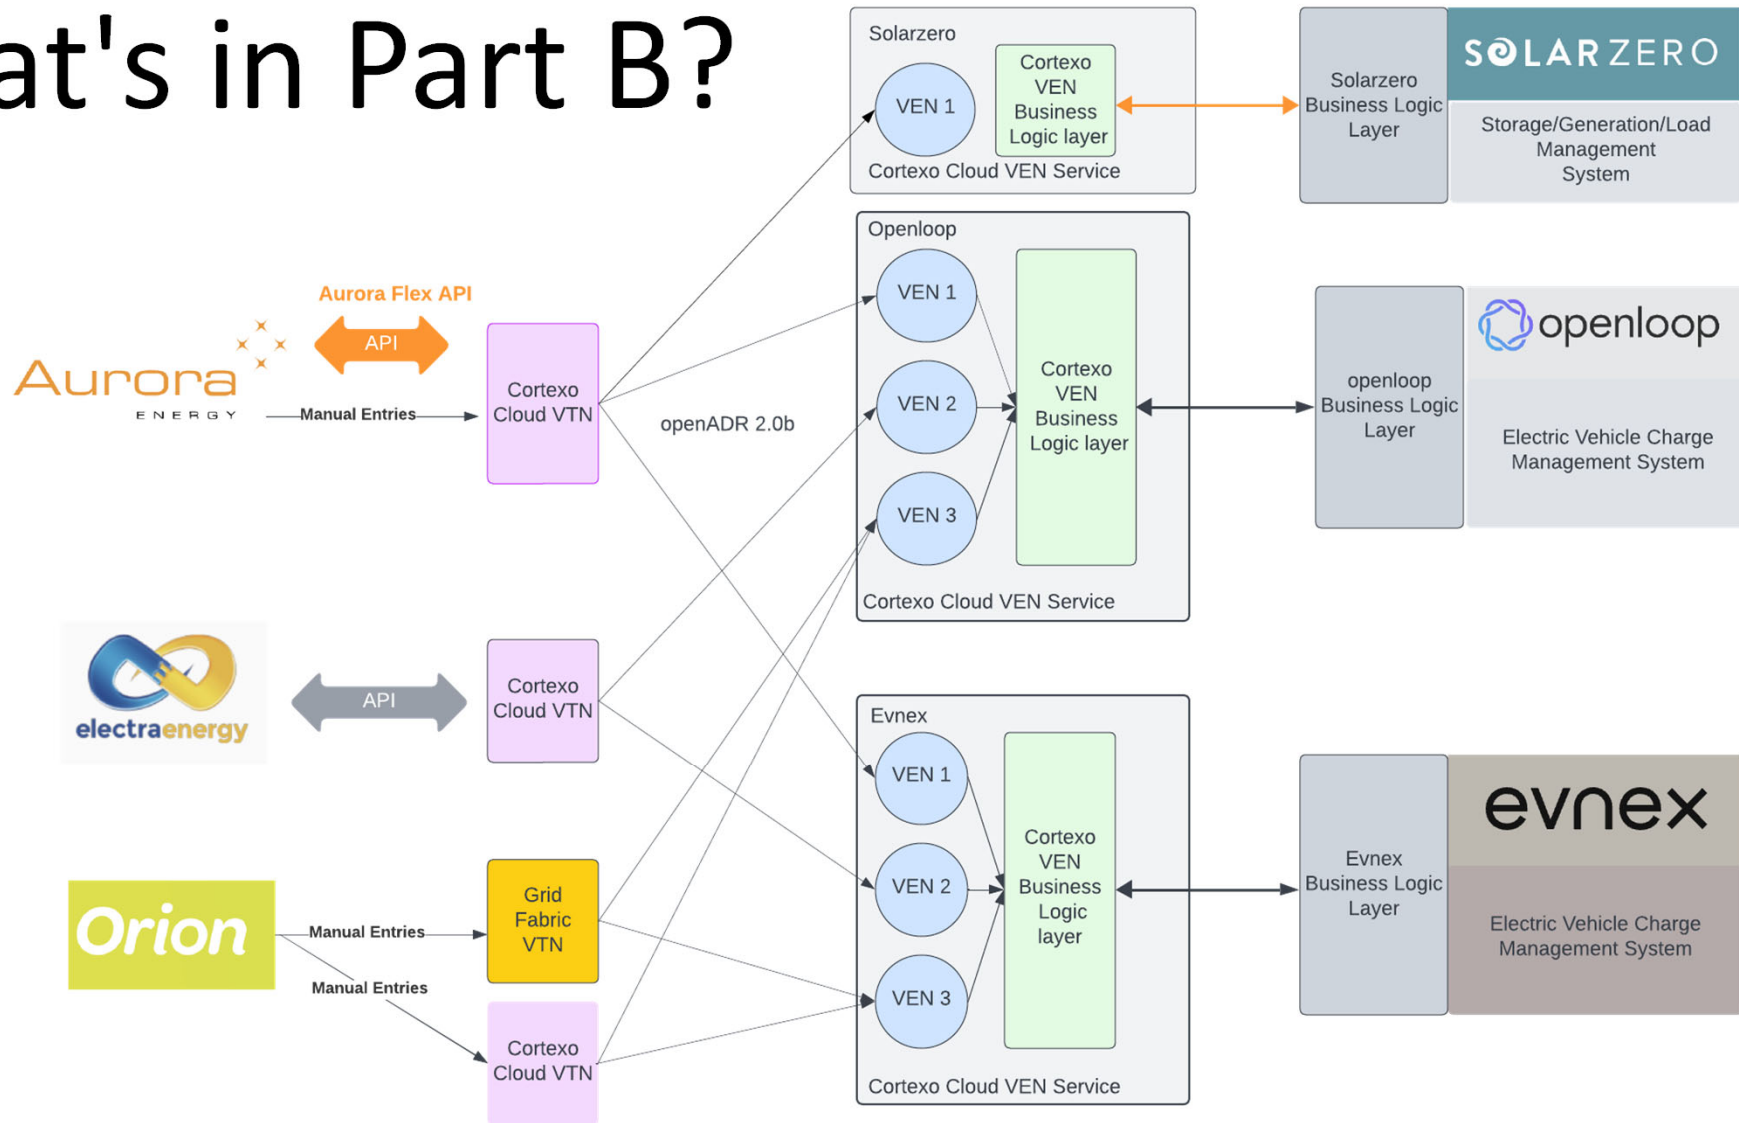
at's in Part B?

Aurora Flex API

API

Aurora ENERGY

Manual Entries

Cortexo Cloud VTN

openADR 2.0b

electraenergy

API

Cortexo Cloud VTN

Orion

Manual Entries

Manual Entries

Grid Fabric VTN

Cortexo Cloud VTN

Solarzero

VEN 1

Cortexo VEN Business Logic layer

Cortexo Cloud VEN Service

Openloop

VEN 1

VEN 2

VEN 3

Cortexo VEN Business Logic layer

Cortexo Cloud VEN Service

Evnex

VEN 1

VEN 2

VEN 3

Cortexo VEN Business Logic layer

Cortexo Cloud VEN Service

Solarzero Business Logic Layer

SOLARZERO

Storage/Generation/Load Management System

openloop Business Logic Layer

openloop

Electric Vehicle Charge Management System

Evnex Business Logic Layer

evnex

Electric Vehicle Charge Management System